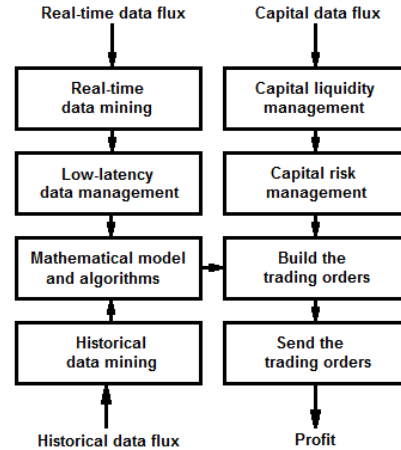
Real-time data flux

Real-time data mining

Low-latency data management

Mathematical model and algorithms

Historical data mining

Historical data flux

Capital data flux

Capital liquidity management

Capital risk management

Build the trading orders

Send the trading orders

Profit